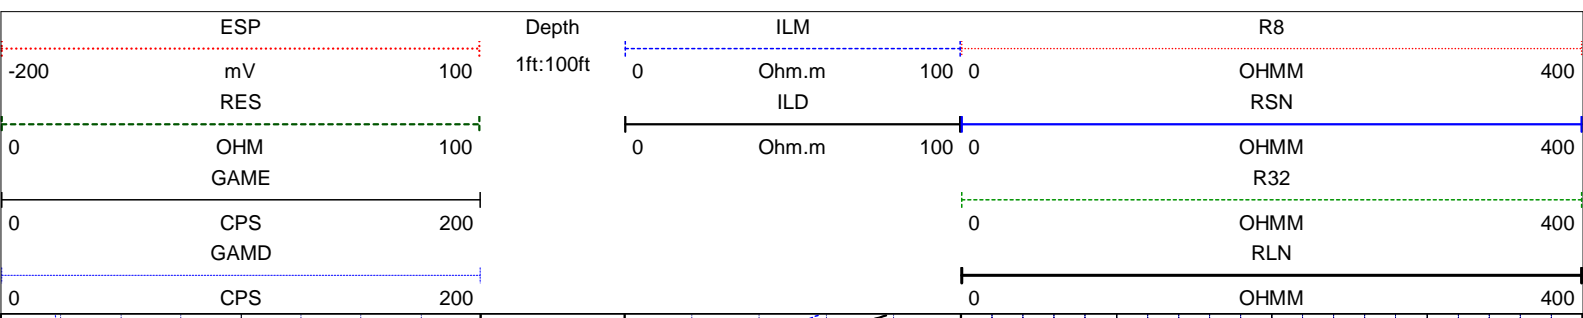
| ESP | Depth | ILM | R8 |
|---|---|---|---|
| -200 mV 100 | 1ft:100ft | 0 Ohm.m 100 | 0 OHMM 400 |
| RES | | ILD | RSN |
| 0 OHM 100 | | 0 Ohm.m 100 | 0 OHMM 400 |
| GAME | | | R32 |
| 0 CPS 200 | | | 0 OHMM 400 |
| GAMD | | | RLN |
| 0 CPS 200 | | | 0 OHMM 400 |